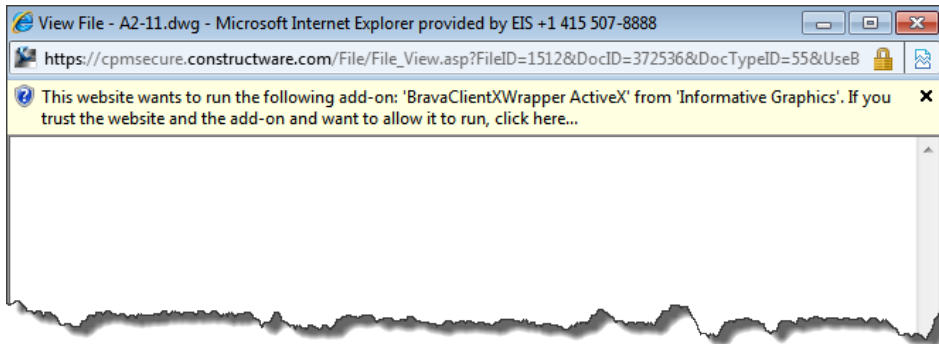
View File - A2-11.dwg - Microsoft Internet Explorer provided by EIS +1 415 507-8888

https://cpmsecure.constructware.com/File/File_View.asp?FileID=1512&DocID=372536&DocTypeID=55&UseB

This website wants to run the following add-on: 'BravaClientXWrapper ActiveX' from 'Informative Graphics'. If you trust the website and the add-on and want to allow it to run, click here...